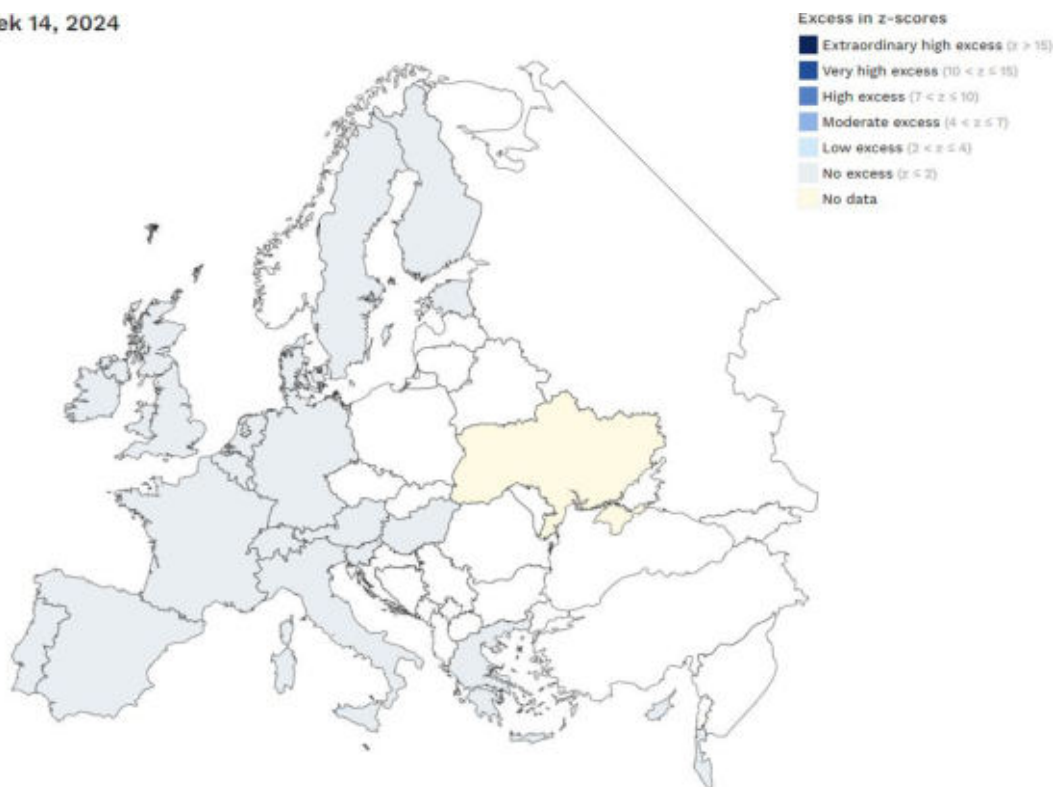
ek 14, 2024

Excess in z-scores

Extraordinary high excess (z > 15)
Very high excess (10 < z ≤ 15)
High excess (7 < z ≤ 10)
Moderate excess (4 < z ≤ 7)
Low excess (2 < z ≤ 4)
No excess (z ≤ 2)
No data